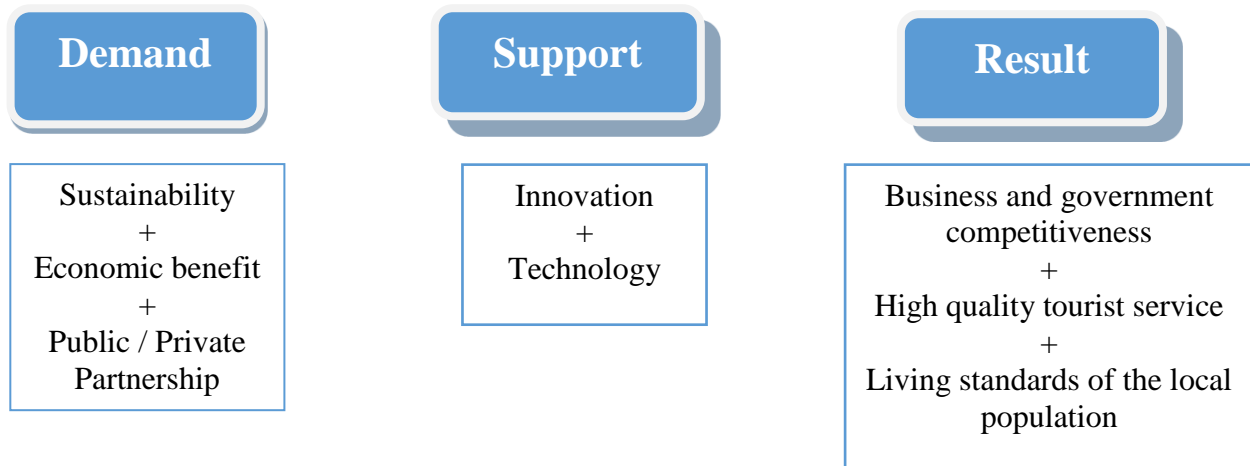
Demand

Sustainability
+
Economic benefit
+
Public / Private Partnership

Support

Innovation
+
Technology

Result

Business and government competitiveness
+
High quality tourist service
+
Living standards of the local population